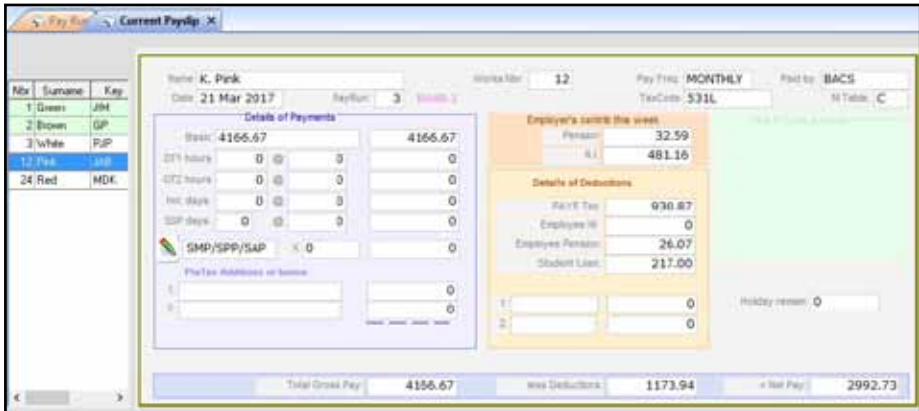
Pay Run | Current Payslip ×

| Nbr | Surname | Key |
|---|---|---|
| 1 | Green | JIM |
| 2 | Brown | GP |
| 3 | White | PJP |
| 12 | Pink | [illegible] |
| 24 | Red | MDK |

Name K. Pink
Works Nbr 12
Pay Freq MONTHLY
Paid by BACS
Date 21 Mar 2017
PayRun 3
Month 3
TaxCode 531L
NI Table C

Details of Payments
Basic 4166.67 | 4166.67
OT1 hours 0 @ 0 | 0
OT2 hours 0 @ 0 | 0
Hol. days 0 @ 0 | 0
SSP days 0 @ 0 | 0
SMP/SPP/SAP × 0 | 0
PreTax Additions or bonus
1 | 0
2 | 0

Employer's contrib this week
Pension 32.59
N.I. 481.16

Details of Deductions
PAYE Tax 930.87
Employee NI 0
Employee Pension 26.07
Student Loan 217.00
1 | 0
2 | 0

Holiday remain 0

Total Gross Pay 4166.67
less Deductions 1173.94
= Net Pay 2992.73